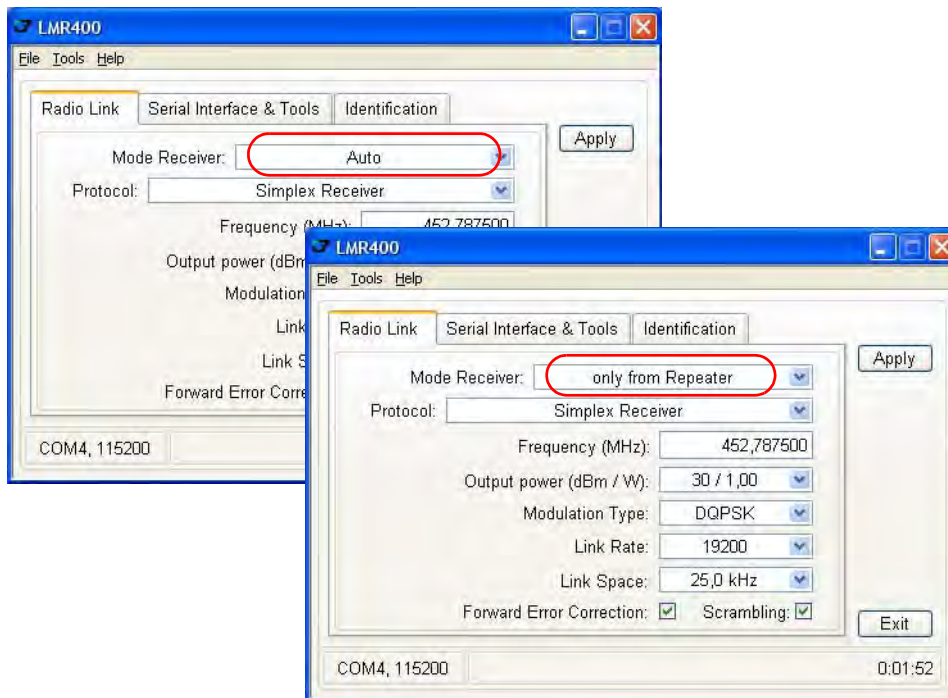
LMR400
File Tools Help
Radio Link | Serial Interface & Tools | Identification
Apply
Mode Receiver: Auto
Protocol: Simplex Receiver
Frequency (MHz): 452,787500
Output power (dBm
Modulation
Link
Link S
Forward Error Corre
COM4, 115200

LMR400
File Tools Help
Radio Link | Serial Interface & Tools | Identification
Apply
Mode Receiver: only from Repeater
Protocol: Simplex Receiver
Frequency (MHz): 452,787500
Output power (dBm / W): 30 / 1,00
Modulation Type: DQPSK
Link Rate: 19200
Link Space: 25,0 kHz
Forward Error Correction: ☑ Scrambling: ☑
Exit
COM4, 115200
0:01:52